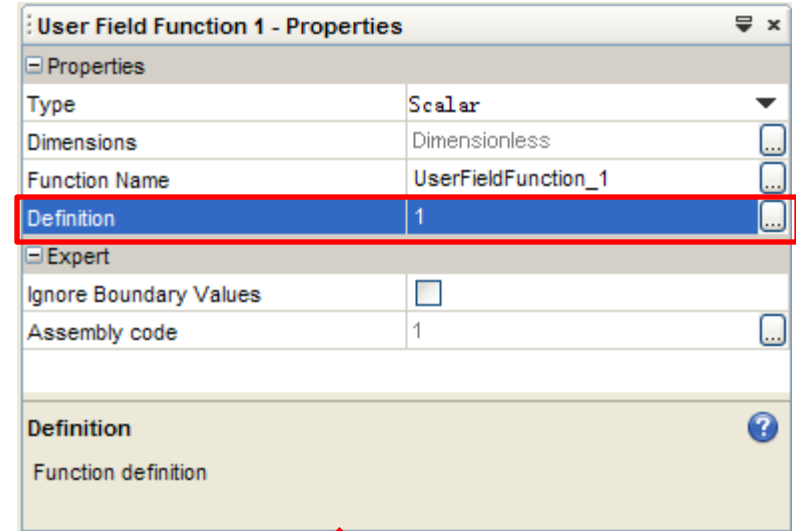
User Field Function 1 - Properties

Properties

| | |
|---|---|
| Type | Scalar |
| Dimensions | Dimensionless |
| Function Name | UserFieldFunction_1 |
| Definition | 1 |

Expert

| | |
|---|---|
| Ignore Boundary Values | |
| Assembly code | 1 |

Definition

Function definition